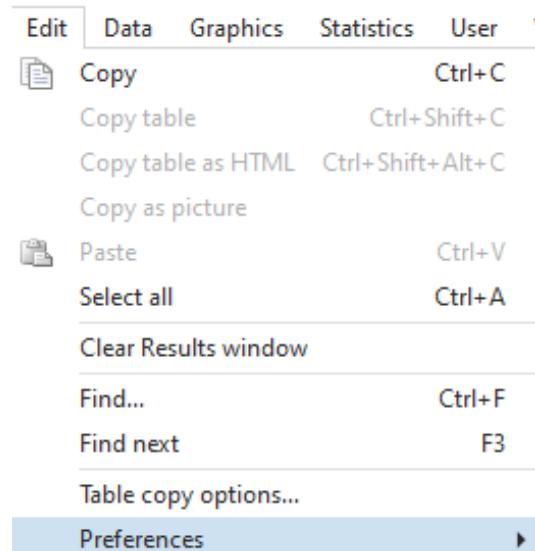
Edit Data Graphics Statistics User

Copy Ctrl+C
Copy table Ctrl+Shift+C
Copy table as HTML Ctrl+Shift+Alt+C
Copy as picture
Paste Ctrl+V
Select all Ctrl+A
Clear Results window
Find... Ctrl+F
Find next F3
Table copy options...
Preferences